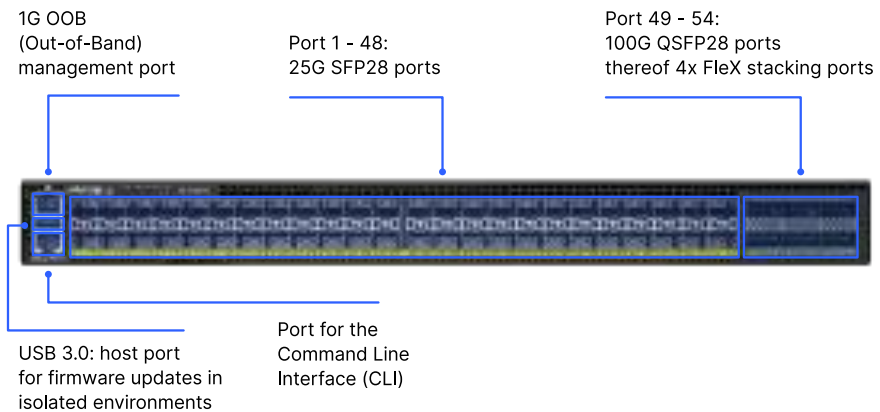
1G OOB
(Out-of-Band)
management port

Port 1 - 48:
25G SFP28 ports

Port 49 - 54:
100G QSFP28 ports
thereof 4x FleX stacking ports

USB 3.0: host port
for firmware updates in
isolated environments

Port for the
Command Line
Interface (CLI)